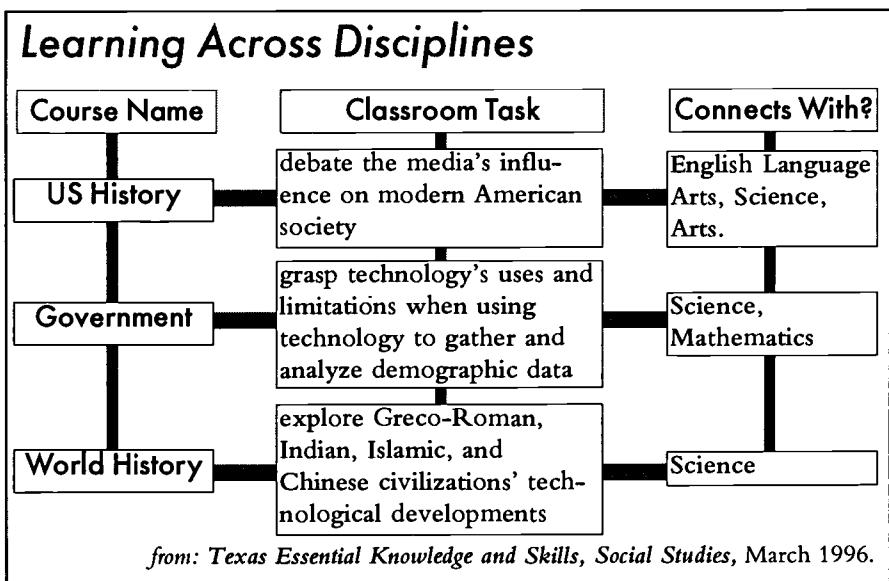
*Learning Across Disciplines*

| Course Name | Classroom Task | Connects With? |
|---|---|---|
| US History | debate the media's influence on modern American society | English Language Arts, Science, Arts. |
| Government | grasp technology's uses and limitations when using technology to gather and analyze demographic data | Science, Mathematics |
| World History | explore Greco-Roman, Indian, Islamic, and Chinese civilizations' technological developments | Science |

*from: Texas Essential Knowledge and Skills, Social Studies,* March 1996.